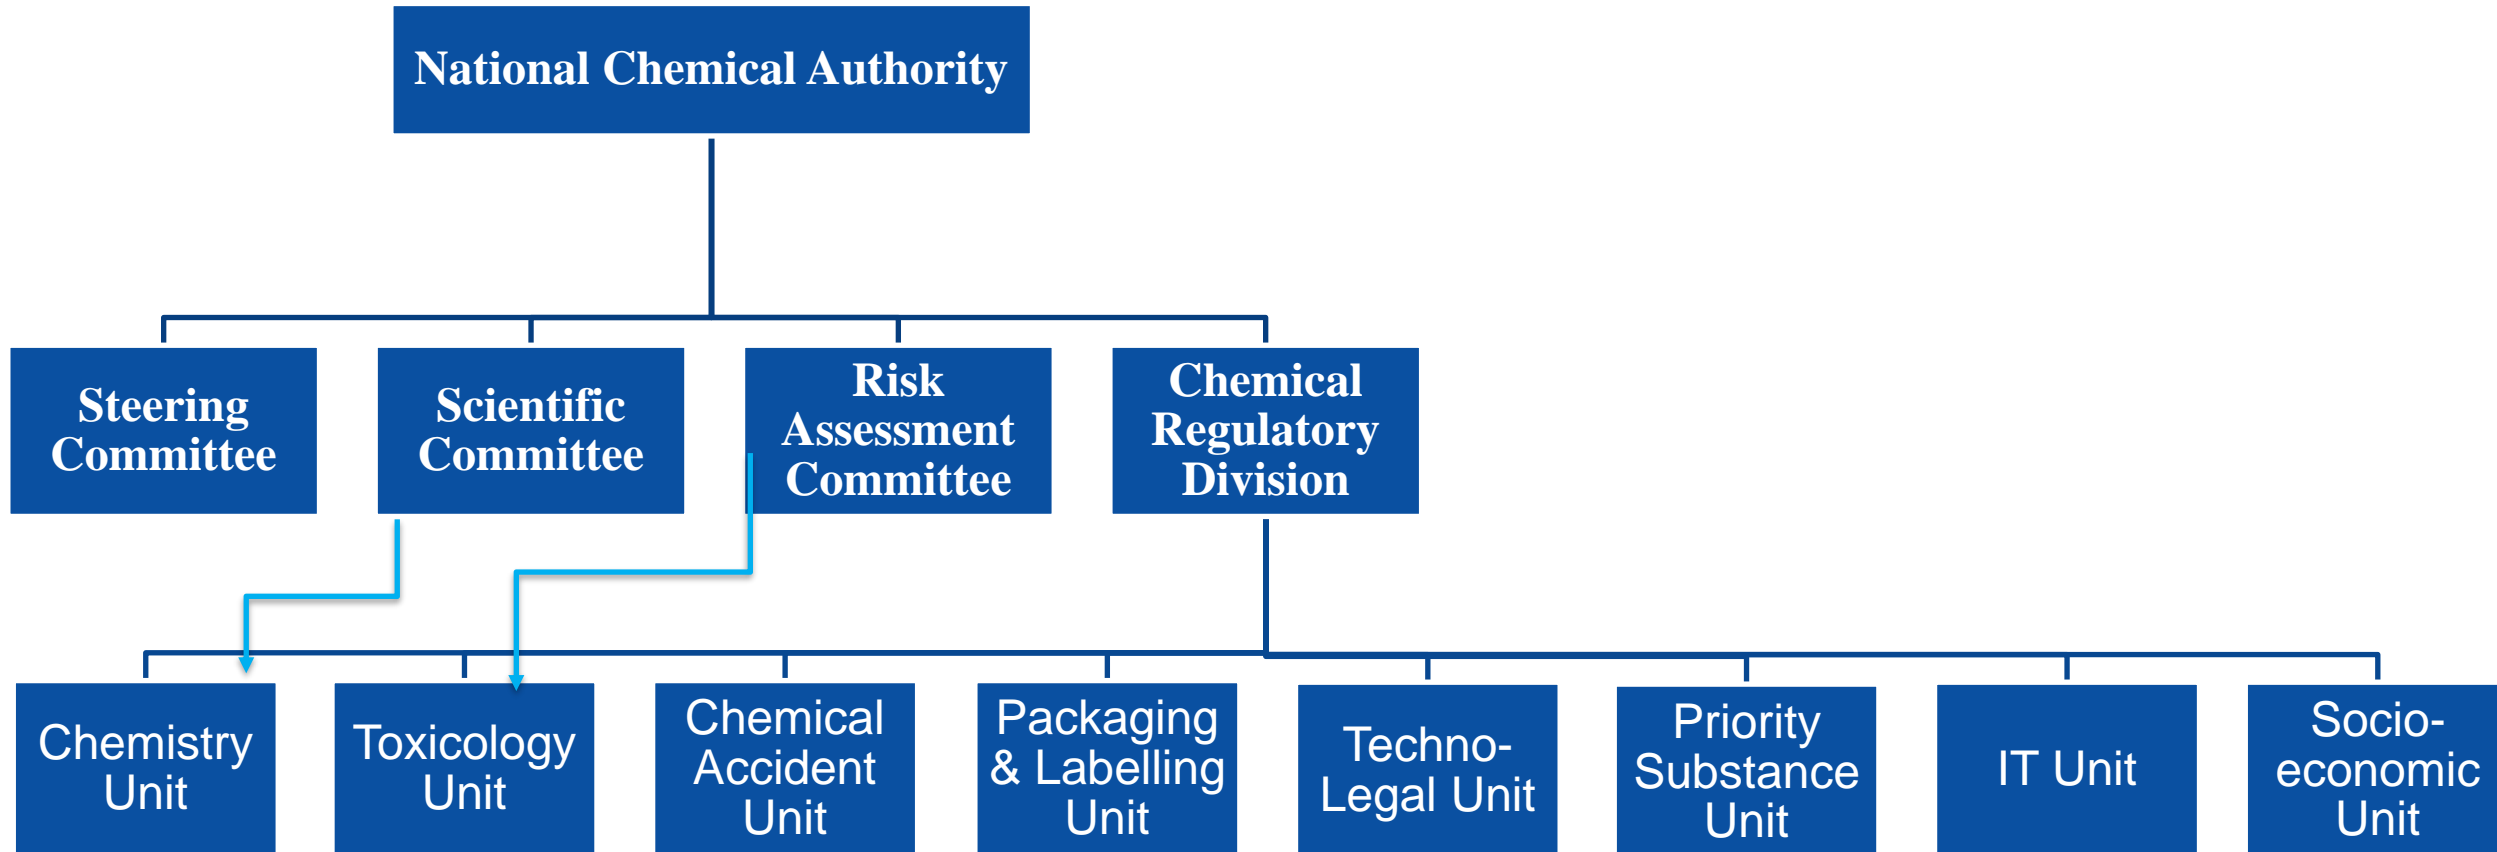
National Chemical Authority

Steering Committee

Scientific Committee

Risk Assessment Committee

Chemical Regulatory Division

Chemistry Unit

Toxicology Unit

Chemical Accident Unit

Packaging & Labelling Unit

Techno-Legal Unit

Priority Substance Unit

IT Unit

Socio-economic Unit